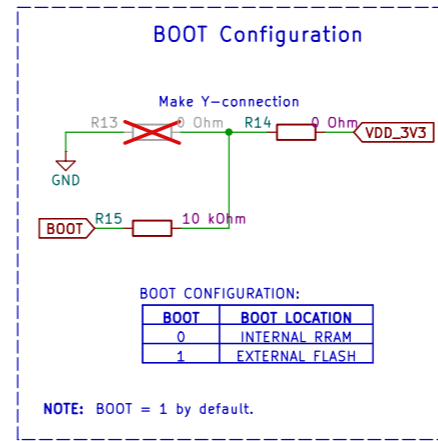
BOOT Configuration

Make Y—connection

R13

0 Ohm

R14

0 Ohm

VDD_3V3

GND

BOOT

R15

10 kOhm

BOOT CONFIGURATION:

| BOOT | BOOT LOCATION |
|---|---|
| 0 | INTERNAL RRAM |
| 1 | EXTERNAL FLASH |

NOTE: BOOT = 1 by default.